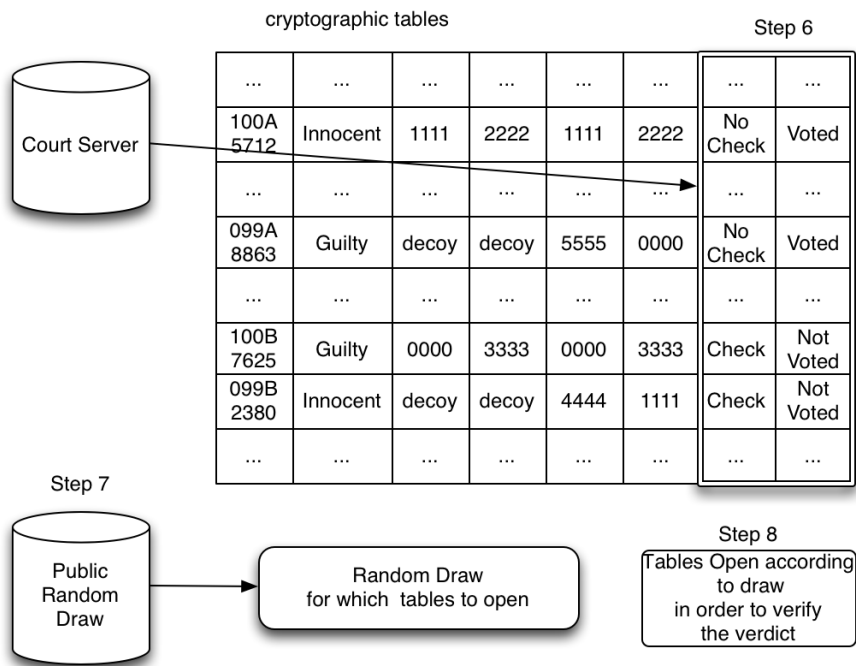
cryptographic tables

Step 6

Court Server

| ... | ... | ... | ... | ... | ... | ... | ... |
|---|---|---|---|---|---|---|---|
| 100A 5712 | Innocent | 1111 | 2222 | 1111 | 2222 | No Check | Voted |
| ... | ... | ... | ... | ... | ... | ... | ... |
| 099A 8863 | Guilty | decoy | decoy | 5555 | 0000 | No Check | Voted |
| ... | ... | ... | ... | ... | ... | ... | ... |
| 100B 7625 | Guilty | 0000 | 3333 | 0000 | 3333 | Check | Not Voted |
| 099B 2380 | Innocent | decoy | decoy | 4444 | 1111 | Check | Not Voted |
| ... | ... | ... | ... | ... | ... | ... | ... |

Step 7

Public Random Draw

Random Draw for which tables to open

Step 8

Tables Open according to draw in order to verify the verdict